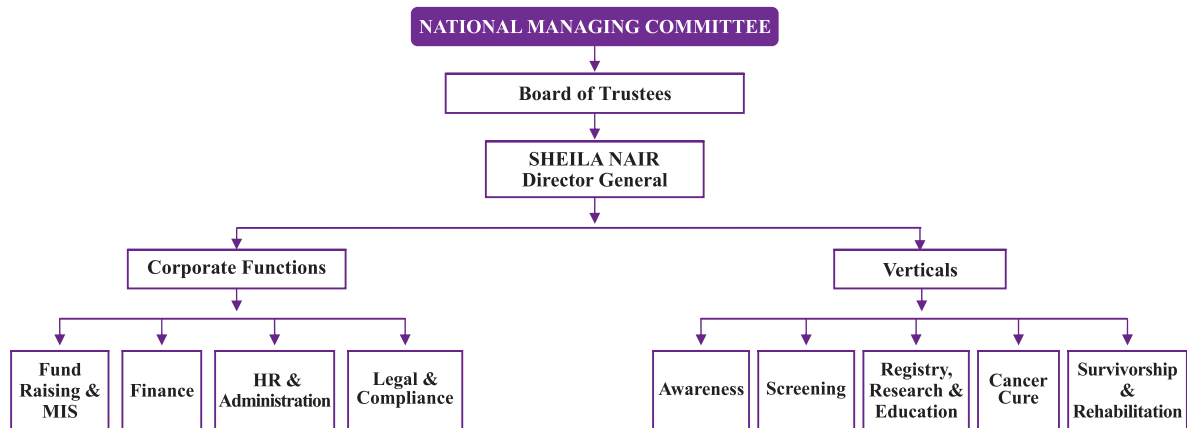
NATIONAL MANAGING COMMITTEE

Board of Trustees

SHEILA NAIR
Director General

Corporate Functions

Verticals

Fund Raising & MIS

Finance

HR & Administration

Legal & Compliance

Awareness

Screening

Registry, Research & Education

Cancer Cure

Survivorship & Rehabilitation